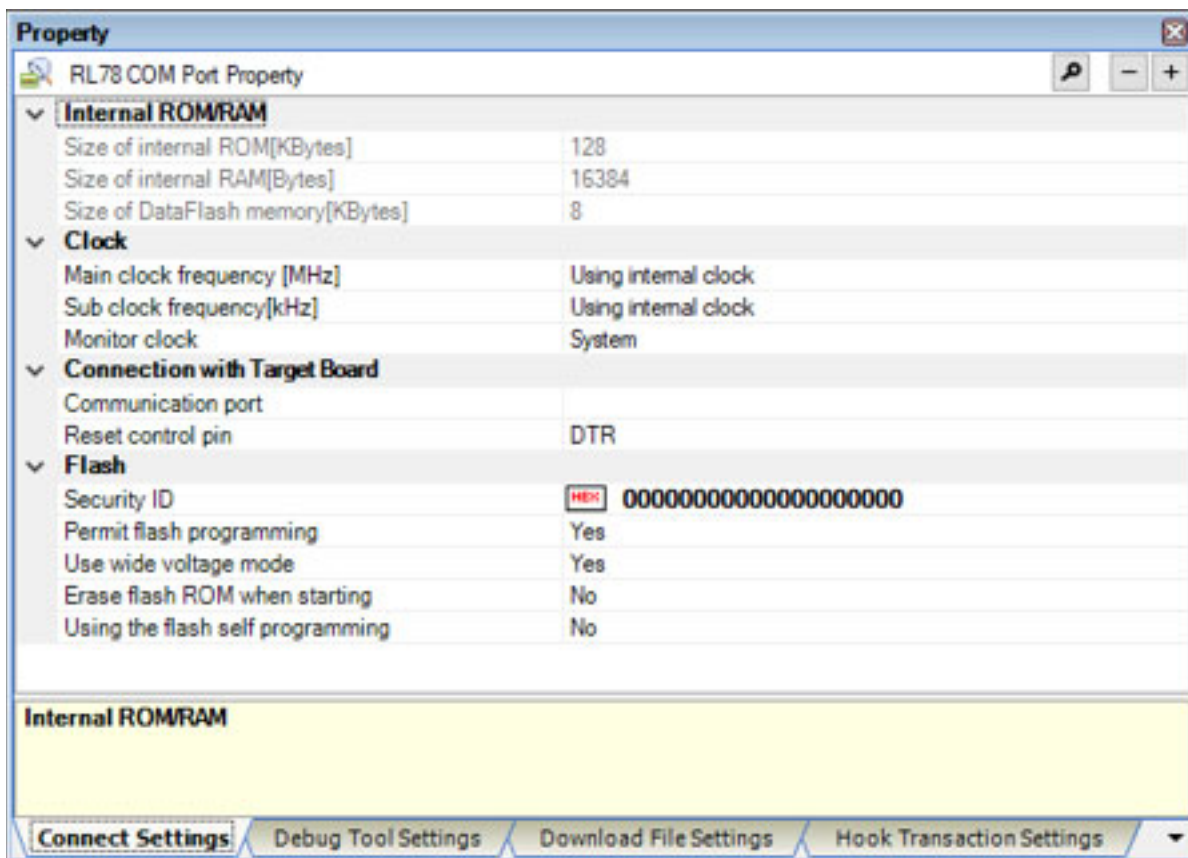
Property

RL78 COM Port Property

| | |
|---|---|
| **Internal ROM/RAM** | |
| Size of internal ROM[KBytes] | 128 |
| Size of internal RAM[Bytes] | 16384 |
| Size of DataFlash memory[KBytes] | 8 |
| **Clock** | |
| Main clock frequency [MHz] | Using internal clock |
| Sub clock frequency[kHz] | Using internal clock |
| Monitor clock | System |
| **Connection with Target Board** | |
| Communication port | |
| Reset control pin | DTR |
| **Flash** | |
| Security ID | HEX 00000000000000000000 |
| Permit flash programming | Yes |
| Use wide voltage mode | Yes |
| Erase flash ROM when starting | No |
| Using the flash self programming | No |

Internal ROM/RAM

Connect Settings | Debug Tool Settings | Download File Settings | Hook Transaction Settings